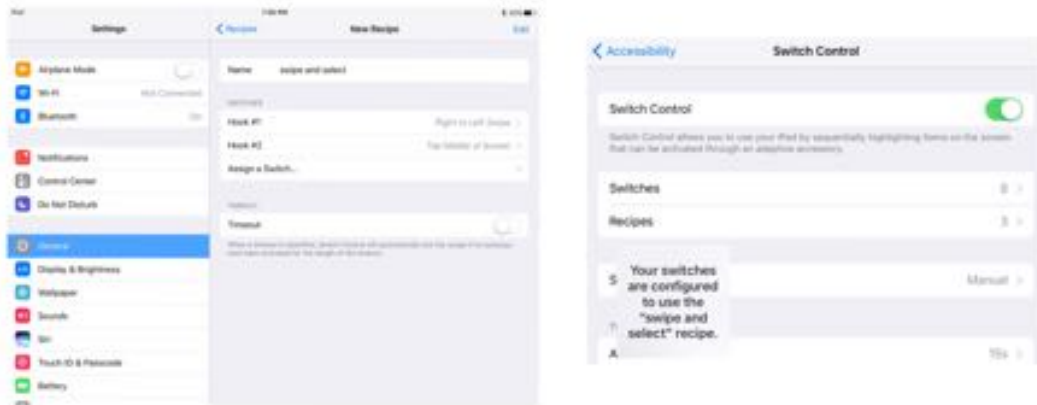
iPad

Settings

Airplane Mode

Wi-Fi

Not Connected

Bluetooth

On

Notifications

Control Center

Do Not Disturb

General

Display & Brightness

Wallpaper

Sounds

Siri

Touch ID & Passcode

Battery

Recipes

New Recipe

Edit

Name

swipe and select

SWITCHES

Hook #1

Right to Left Swipe

Hook #2

Tap Middle of Screen

Assign a Switch...

TIMEOUT

Timeout

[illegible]

Accessibility

Switch Control

Switch Control

Switch Control allows you to use your iPad by sequentially highlighting items on the screen that can be activated through an adaptive accessory.

Switches

0

Recipes

3

S

Your switches are configured to use the "swipe and select" recipe.

Manual

A

15s